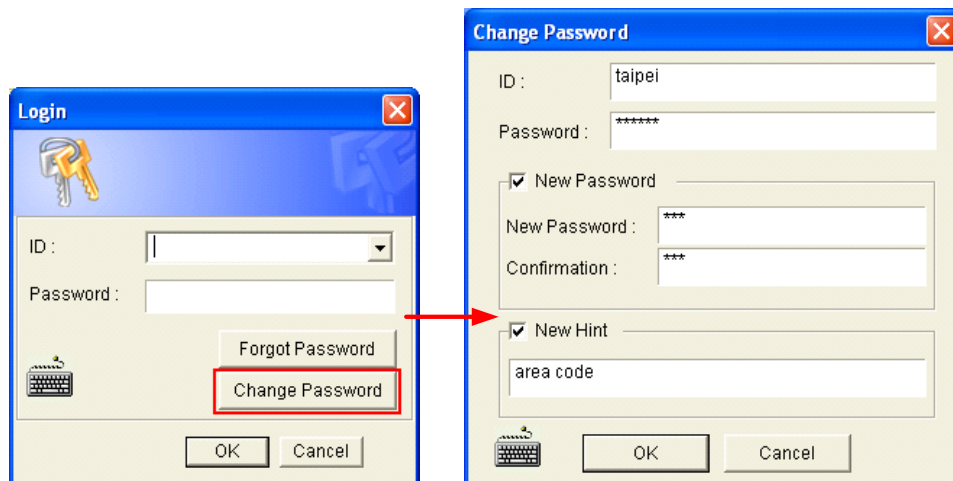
Login

ID :

Password :

Forgot Password

Change Password

OK

Cancel

Change Password

ID : taipei

Password : ******

New Password

New Password : ***

Confirmation : ***

New Hint

area code

OK

Cancel